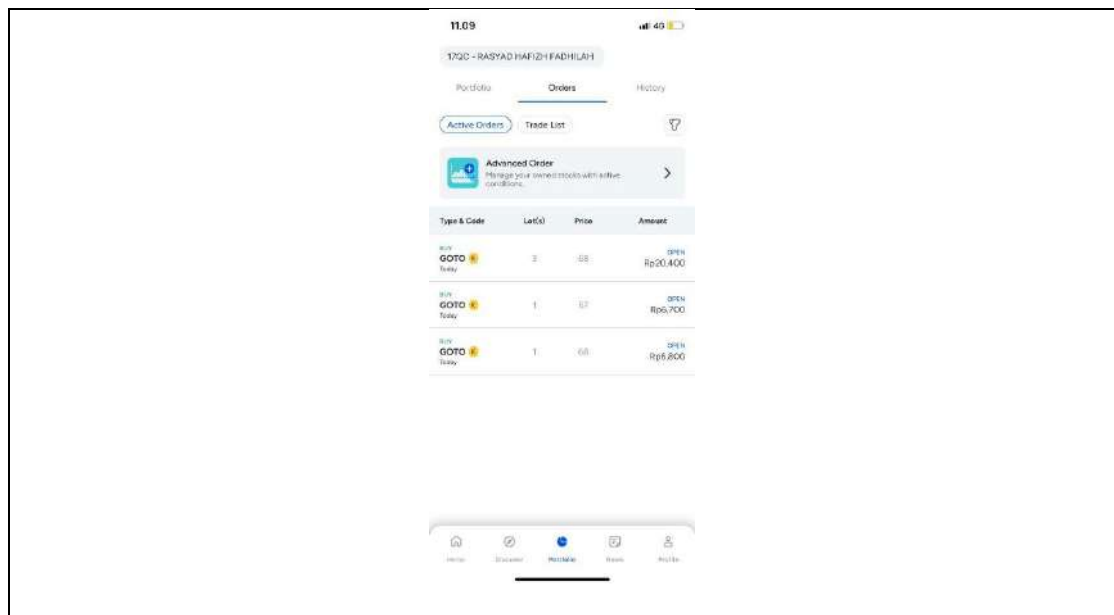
11.09

4G

17QC - RASYAD HAFIZH FADHILAH

Portfolio

Orders

History

Active Orders

Trade List

Advanced Order

Manage your owned stocks with active conditions.

| Type & Code | Lot(s) | Price | Amount |
|---|---|---|---|
| BUY GOTO K Today | 3 | 68 | OPEN Rp20,400 |
| BUY GOTO K Today | 1 | 67 | OPEN Rp6,700 |
| BUY GOTO K Today | 1 | 68 | OPEN Rp6,800 |

Home

Discover

Portfolio

News

Profile